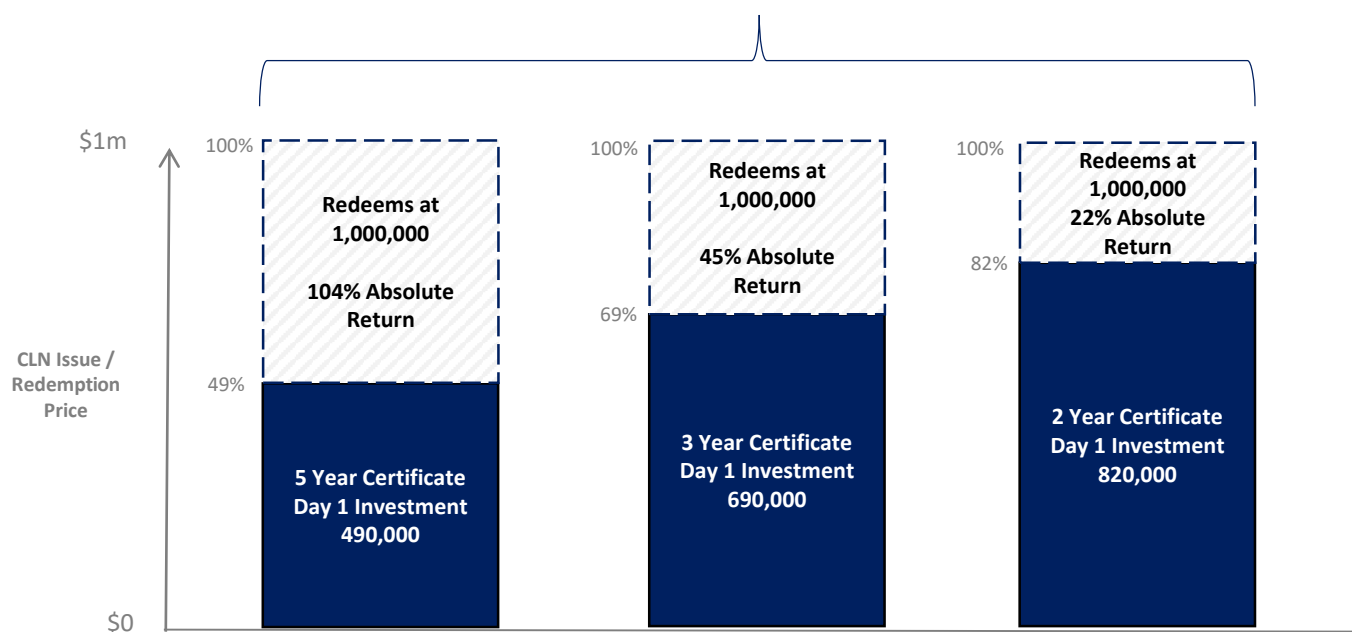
$1m

CLN Issue / Redemption Price

$0

100%

Redeems at 1,000,000

104% Absolute Return

49%

5 Year Certificate Day 1 Investment 490,000

100%

Redeems at 1,000,000

45% Absolute Return

69%

3 Year Certificate Day 1 Investment 690,000

100%

Redeems at 1,000,000

22% Absolute Return

82%

2 Year Certificate Day 1 Investment 820,000